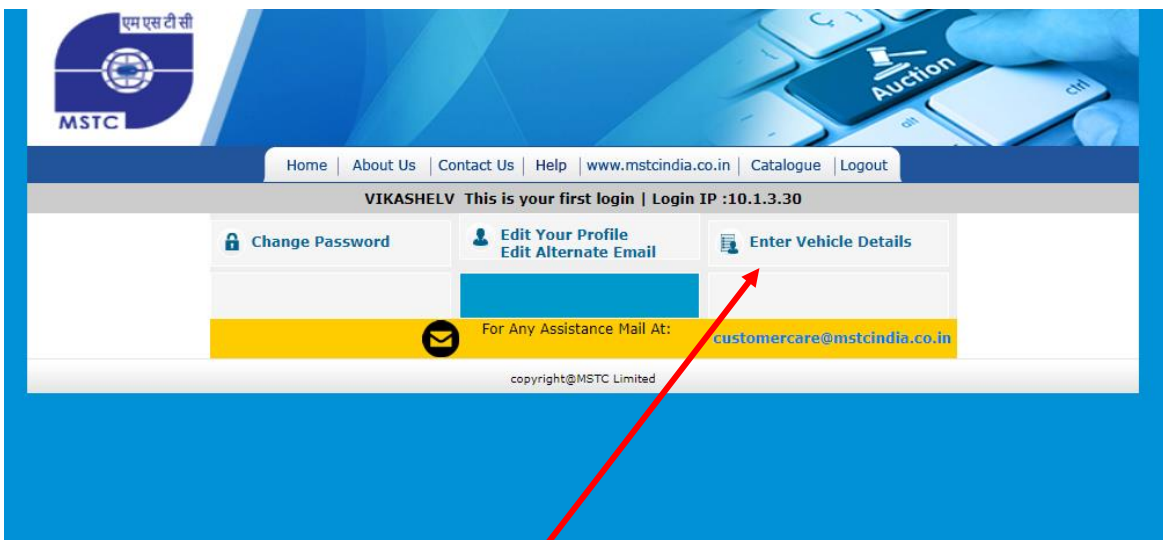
एम एस टी सी

MSTC

Auction

ctrl

alt

Home | About Us | Contact Us | Help | www.mstcindia.co.in | Catalogue | Logout

VIKASHELV This is your first login | Login IP :10.1.3.30

Change Password

Edit Your Profile
Edit Alternate Email

Enter Vehicle Details

For Any Assistance Mail At:

customercare@mstcindia.co.in

copyright@MSTC Limited